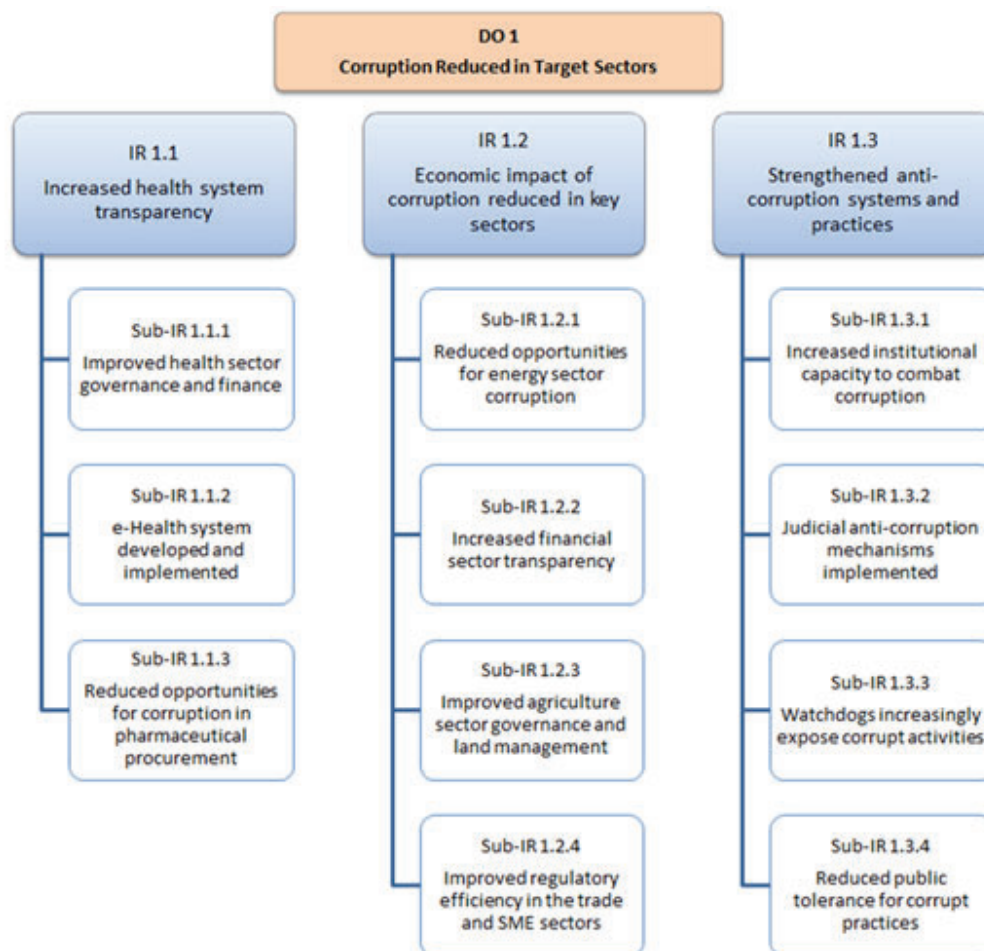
DO 1
Corruption Reduced in Target Sectors

IR 1.1
Increased health system transparency

Sub-IR 1.1.1
Improved health sector governance and finance

Sub-IR 1.1.2
e-Health system developed and implemented

Sub-IR 1.1.3
Reduced opportunities for corruption in pharmaceutical procurement

IR 1.2
Economic impact of corruption reduced in key sectors

Sub-IR 1.2.1
Reduced opportunities for energy sector corruption

Sub-IR 1.2.2
Increased financial sector transparency

Sub-IR 1.2.3
Improved agriculture sector governance and land management

Sub-IR 1.2.4
Improved regulatory efficiency in the trade and SME sectors

IR 1.3
Strengthened anti-corruption systems and practices

Sub-IR 1.3.1
Increased institutional capacity to combat corruption

Sub-IR 1.3.2
Judicial anti-corruption mechanisms implemented

Sub-IR 1.3.3
Watchdogs increasingly expose corrupt activities

Sub-IR 1.3.4
Reduced public tolerance for corrupt practices